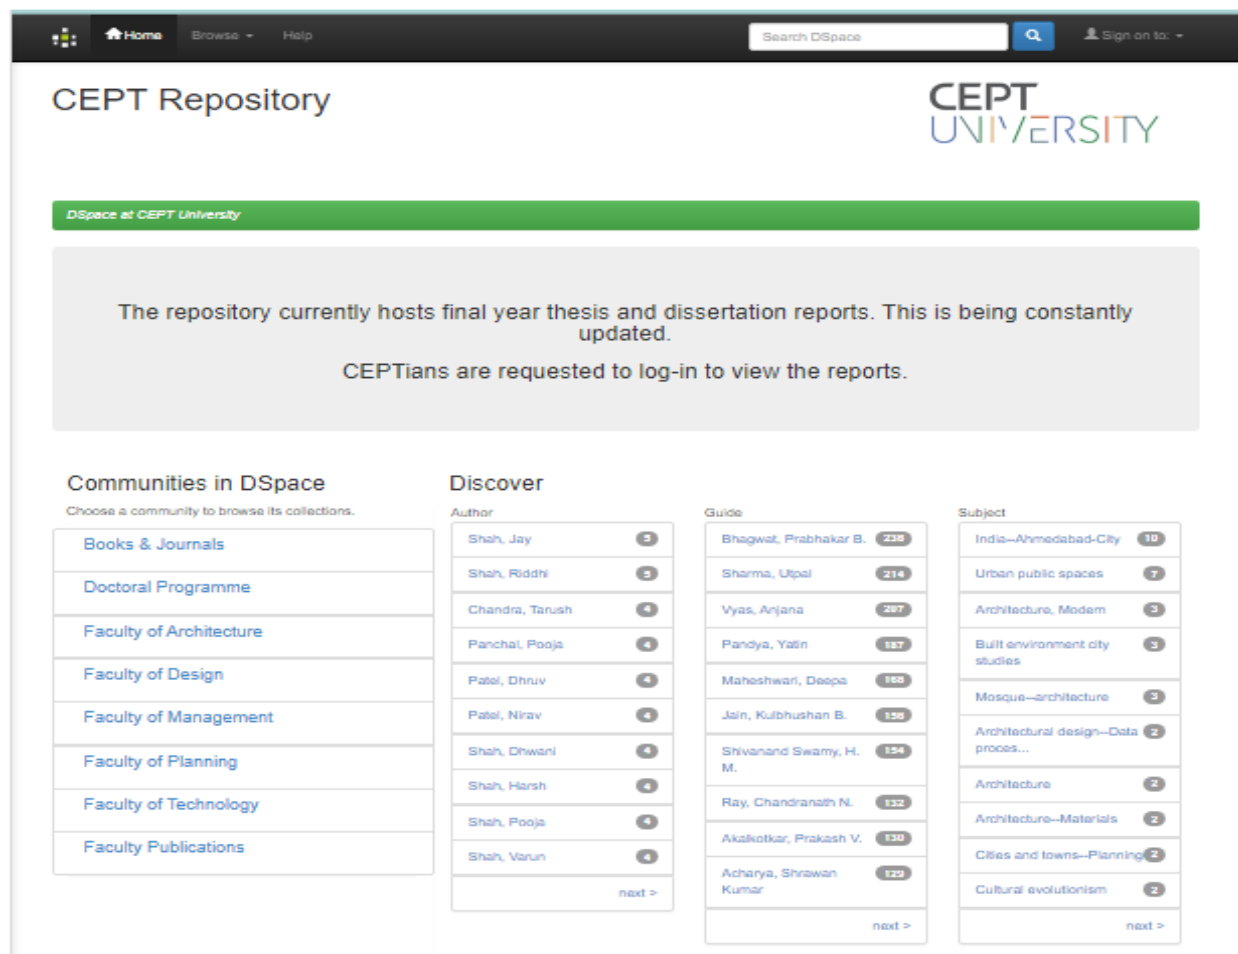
Home Browse Help Search DSpace Sign on to:

CEPT Repository

CEPT UNIVERSITY

DSpace at CEPT University

The repository currently hosts final year thesis and dissertation reports. This is being constantly updated.

CEPTians are requested to log-in to view the reports.

Communities in DSpace

Choose a community to browse its collections.

Books & Journals
Doctoral Programme
Faculty of Architecture
Faculty of Design
Faculty of Management
Faculty of Planning
Faculty of Technology
Faculty Publications

Discover

Author

| Author | |
|---|---|
| Shah, Jay | 5 |
| Shah, Riddhi | 5 |
| Chandra, Tarush | 4 |
| Panchal, Pooja | 4 |
| Patel, Dhruv | 4 |
| Patel, Nirav | 4 |
| Shah, Dhwani | 4 |
| Shah, Harsh | 4 |
| Shah, Pooja | 4 |
| Shah, Varun | 4 |

next >

Guide

| Guide | |
|---|---|
| Bhagwat, Prabhakar B. | 236 |
| Sharma, Utpal | 214 |
| Vyas, Anjana | 207 |
| Pandya, Yatin | 187 |
| Maheshwari, Deepa | 168 |
| Jain, Kulbhushan B. | 158 |
| Shivanand Swamy, H. M. | 154 |
| Ray, Chandranath N. | 132 |
| Akalkotkar, Prakash V. | 130 |
| Acharya, Shrawan Kumar | 129 |

next >

Subject

| Subject | |
|---|---|
| India--Ahmedabad-City | 10 |
| Urban public spaces | 7 |
| Architecture, Modern | 3 |
| Built environment city studies | 3 |
| Mosque--architecture | 3 |
| Architectural design--Data proces... | 2 |
| Architecture | 2 |
| Architecture--Materials | 2 |
| Cities and towns--Planning | 2 |
| Cultural evolutionism | 2 |

next >